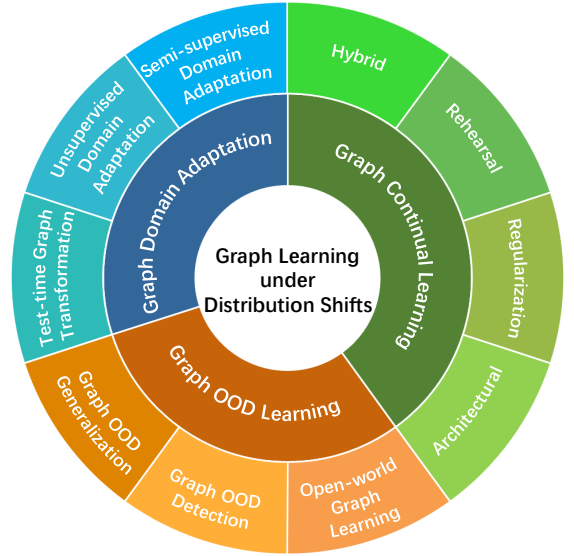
Graph Learning under Distribution Shifts

Graph Domain Adaptation

Graph Continual Learning

Graph OOD Learning

Semi-supervised Domain Adaptation

Unsupervised Domain Adaptation

Test-time Graph Transformation

Hybrid

Rehearsal

Regularization

Architectural

Open-world Graph Learning

Graph OOD Detection

Graph OOD Generalization